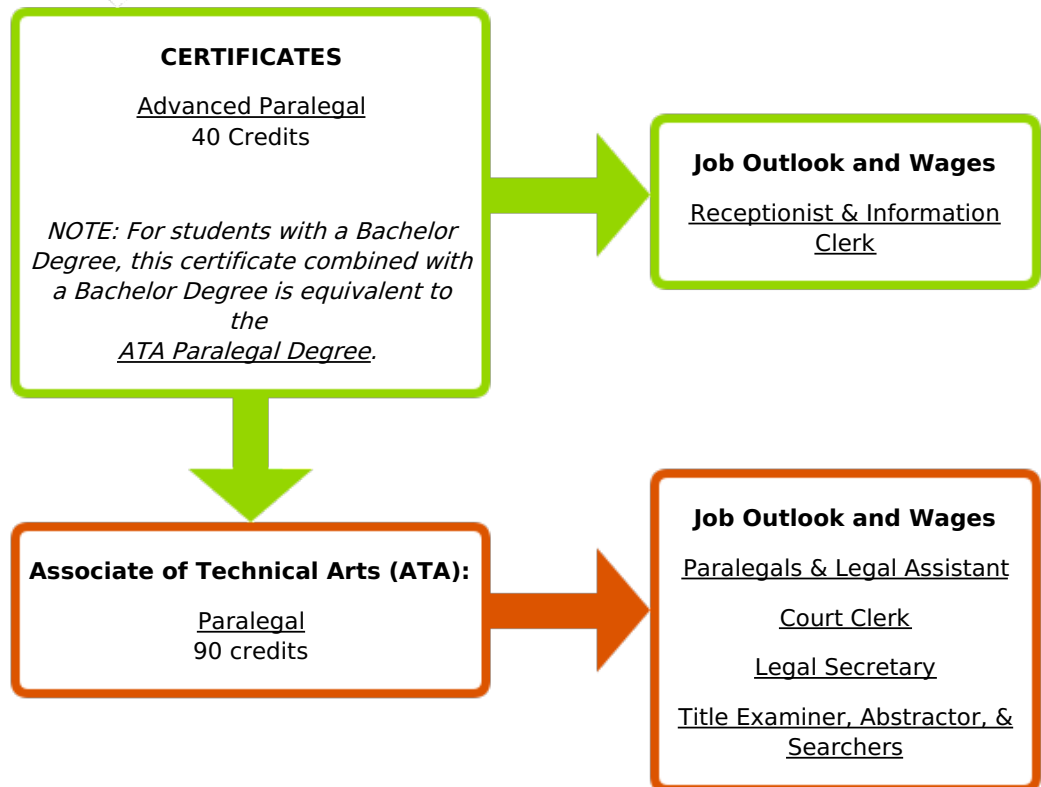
**CERTIFICATES**

Advanced Paralegal
40 Credits

*NOTE: For students with a Bachelor Degree, this certificate combined with a Bachelor Degree is equivalent to the ATA Paralegal Degree.*

**Job Outlook and Wages**

Receptionist & Information Clerk

**Associate of Technical Arts (ATA):**

Paralegal
90 credits

**Job Outlook and Wages**

Paralegals & Legal Assistant

Court Clerk

Legal Secretary

Title Examiner, Abstractor, & Searchers